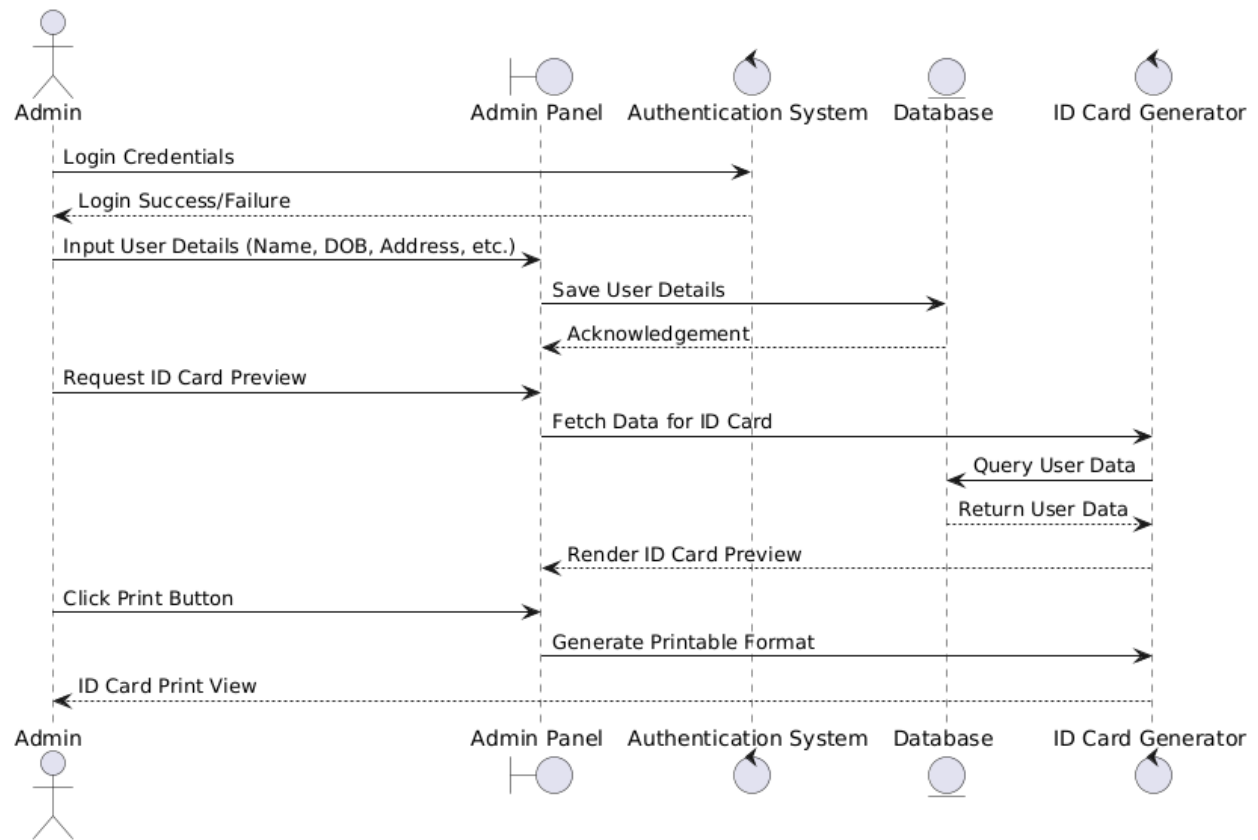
Admin
Admin Panel
Authentication System
Database
ID Card Generator

Login Credentials
Login Success/Failure
Input User Details (Name, DOB, Address, etc.)
Save User Details
Acknowledgement
Request ID Card Preview
Fetch Data for ID Card
Query User Data
Return User Data
Render ID Card Preview
Click Print Button
Generate Printable Format
ID Card Print View

Admin
Admin Panel
Authentication System
Database
ID Card Generator